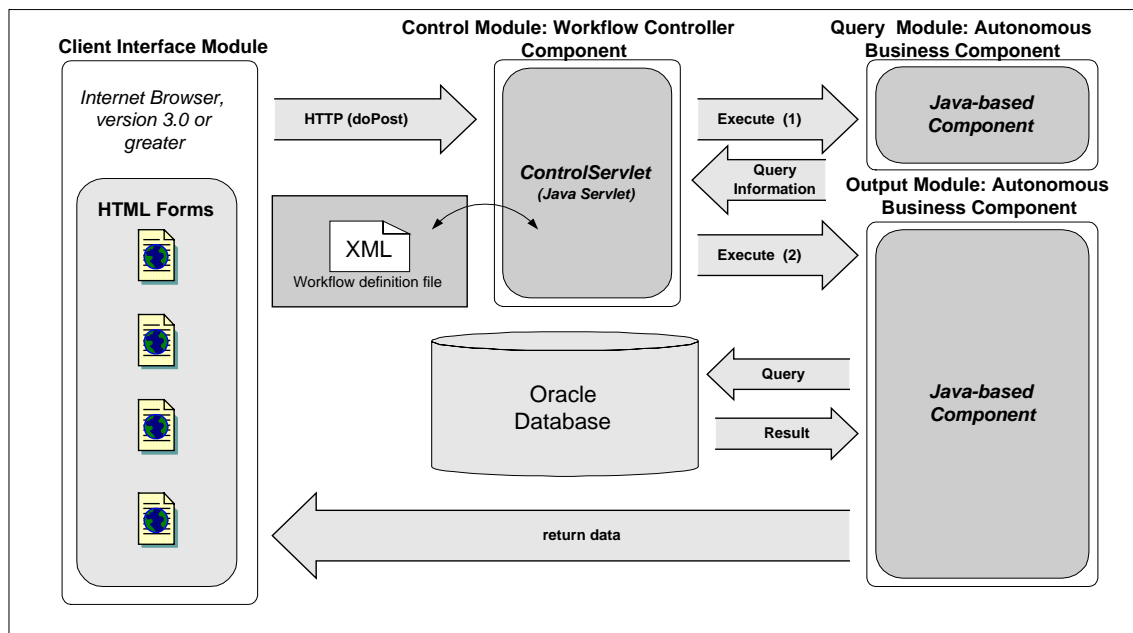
Client Interface Module

Internet Browser, version 3.0 or greater

HTML Forms

HTTP (doPost)

Control Module: Workflow Controller Component

ControlServlet (Java Servlet)

XML
Workflow definition file

Query Module: Autonomous Business Component

Java-based Component

Execute (1)

Query Information

Output Module: Autonomous Business Component

Execute (2)

Oracle Database

Query

Result

Java-based Component

return data